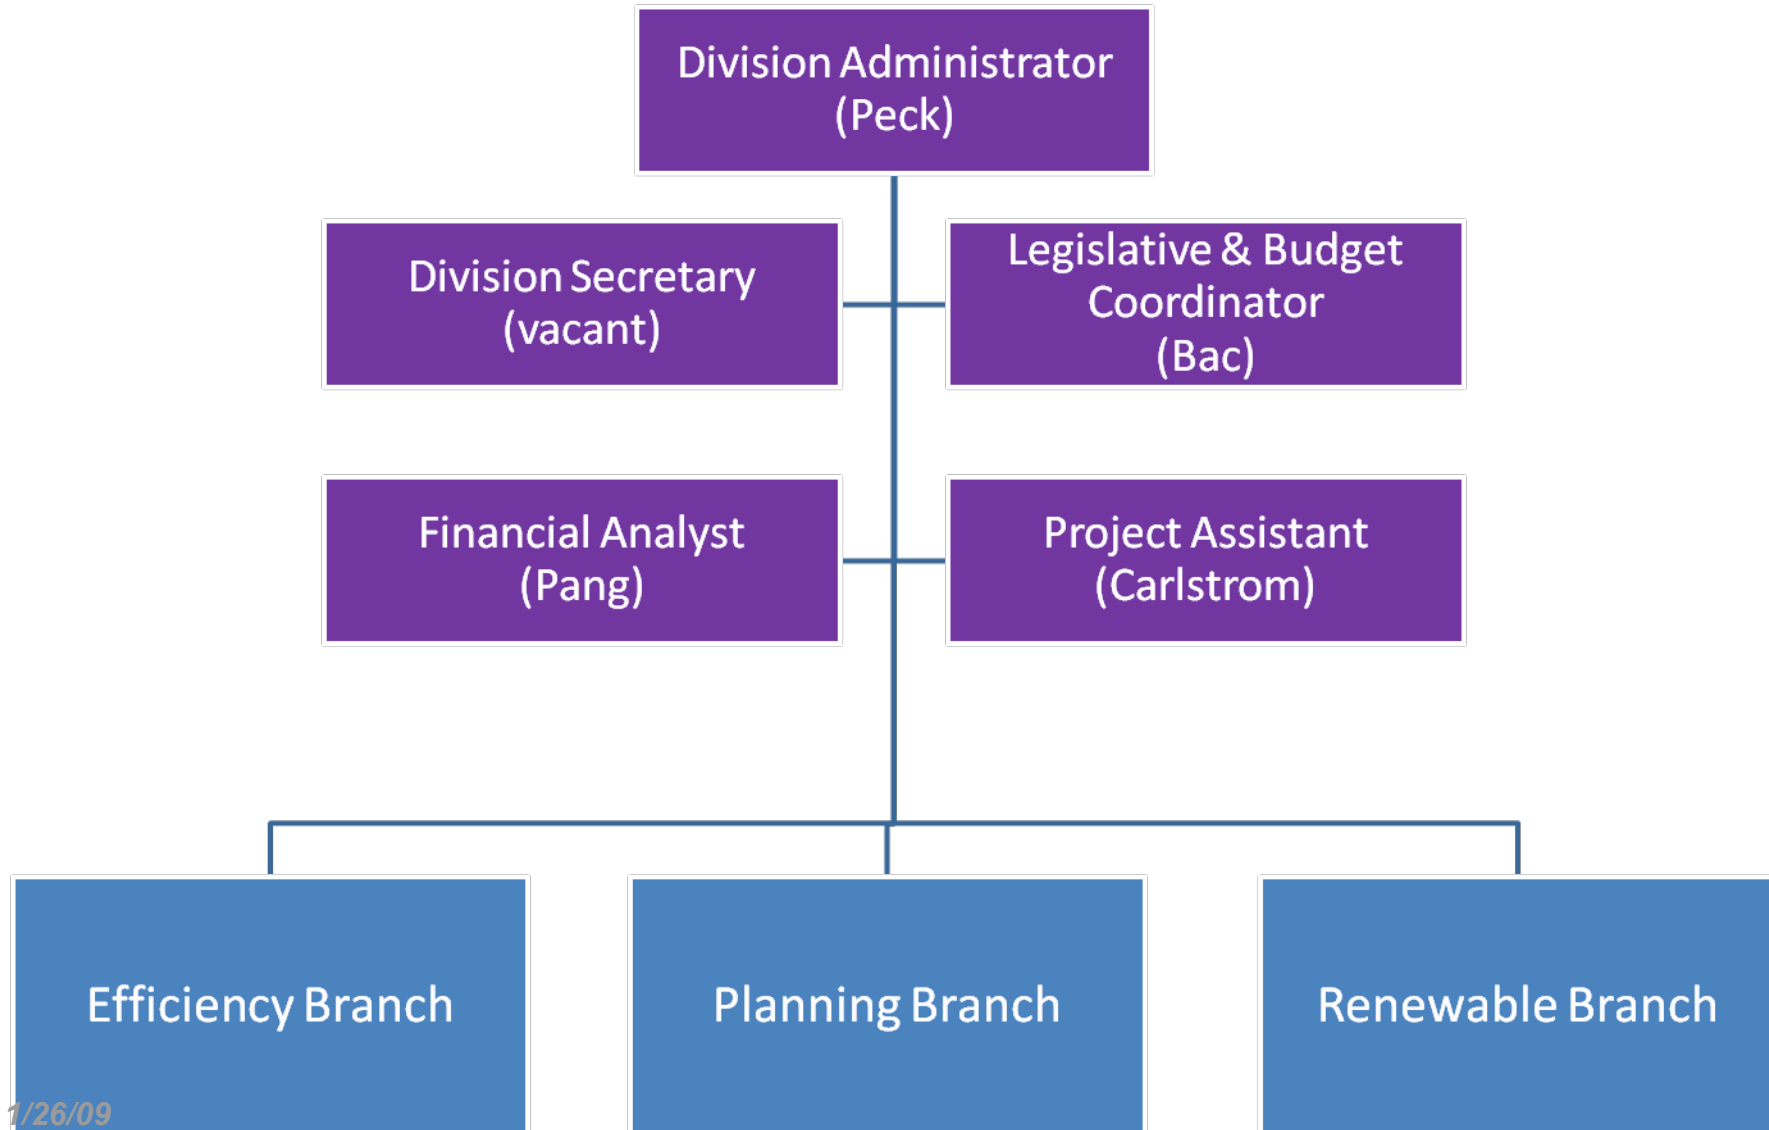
Division Administrator
(Peck)

Division Secretary
(vacant)

Legislative & Budget Coordinator
(Bac)

Financial Analyst
(Pang)

Project Assistant
(Carlstrom)

Efficiency Branch

Planning Branch

Renewable Branch

1/26/09